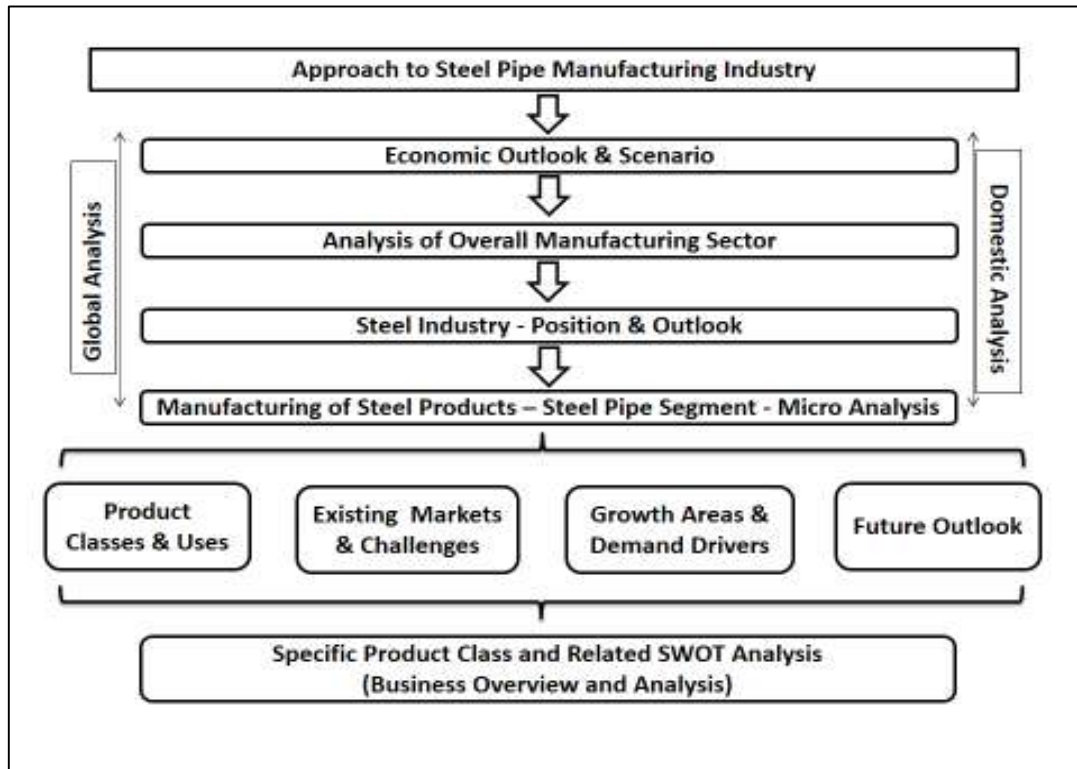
Approach to Steel Pipe Manufacturing Industry

Global Analysis

Economic Outlook & Scenario

Analysis of Overall Manufacturing Sector

Steel Industry - Position & Outlook

Manufacturing of Steel Products – Steel Pipe Segment - Micro Analysis

Domestic Analysis

Product Classes & Uses

Existing Markets & Challenges

Growth Areas & Demand Drivers

Future Outlook

Specific Product Class and Related SWOT Analysis (Business Overview and Analysis)